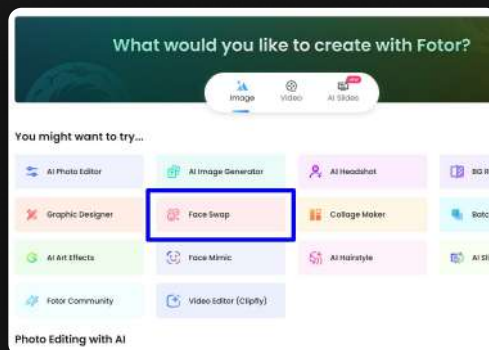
What would you like to create with Fotor?

Image
Video
New
AI Slides

You might want to try...

AI Photo Editor
AI Image Generator
AI Headshot
BG R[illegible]

Graphic Designer
Face Swap
Collage Maker
Batc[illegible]

AI Art Effects
Face Mimic
AI Hairstyle
AI Sl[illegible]

Fotor Community
Video Editor (Clipfly)

Photo Editing with AI